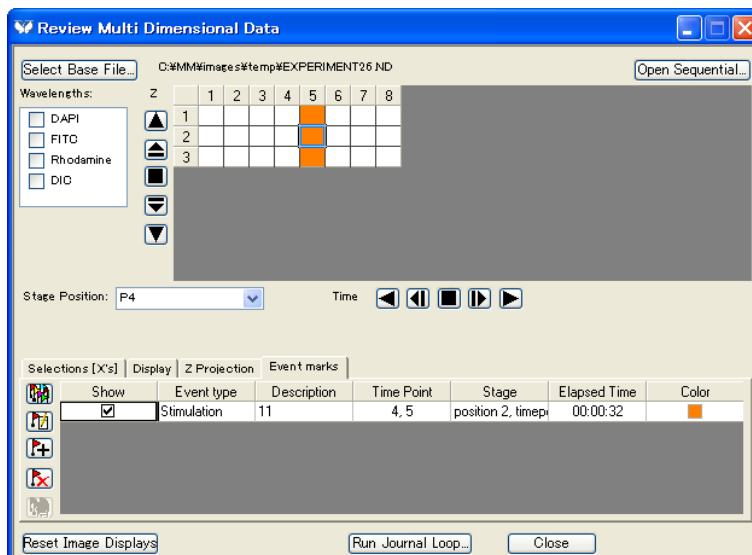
Review Multi Dimensional Data

Select Base File... C:¥MM¥images¥temp¥EXPERIMENT26.ND Open Sequential...

Wavelengths:

DAPI
FITC
Rhodamine
DIC

Z

| | 1 | 2 | 3 | 4 | 5 | 6 | 7 | 8 |
|---|---|---|---|---|---|---|---|---|
| 1 | | | | | | | | |
| 2 | | | | | | | | |
| 3 | | | | | | | | |

Stage Position: P4

Time

Selections [X's] | Display | Z Projection | Event marks

| Show | Event type | Description | Time Point | Stage | Elapsed Time | Color |
|---|---|---|---|---|---|---|
| ☑ | Stimulation | 11 | 4, 5 | position 2, timep | 00:00:32 | |

Reset Image Displays Run Journal Loop... Close